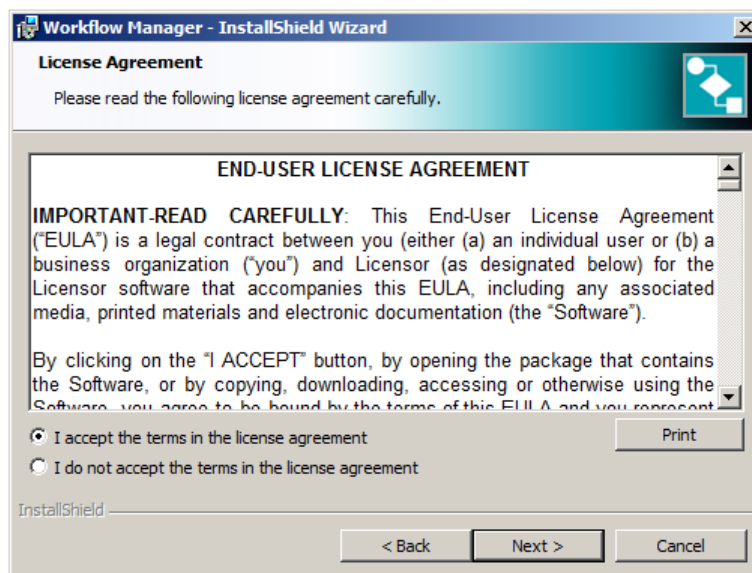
Workflow Manager - InstallShield Wizard

License Agreement

Please read the following license agreement carefully.

END-USER LICENSE AGREEMENT

IMPORTANT-READ CAREFULLY: This End-User License Agreement ("EULA") is a legal contract between you (either (a) an individual user or (b) a business organization ("you") and Licensor (as designated below) for the Licensor software that accompanies this EULA, including any associated media, printed materials and electronic documentation (the "Software").

By clicking on the "I ACCEPT" button, by opening the package that contains the Software, or by copying, downloading, accessing or otherwise using the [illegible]

I accept the terms in the license agreement

I do not accept the terms in the license agreement

Print

InstallShield

< Back

Next >

Cancel